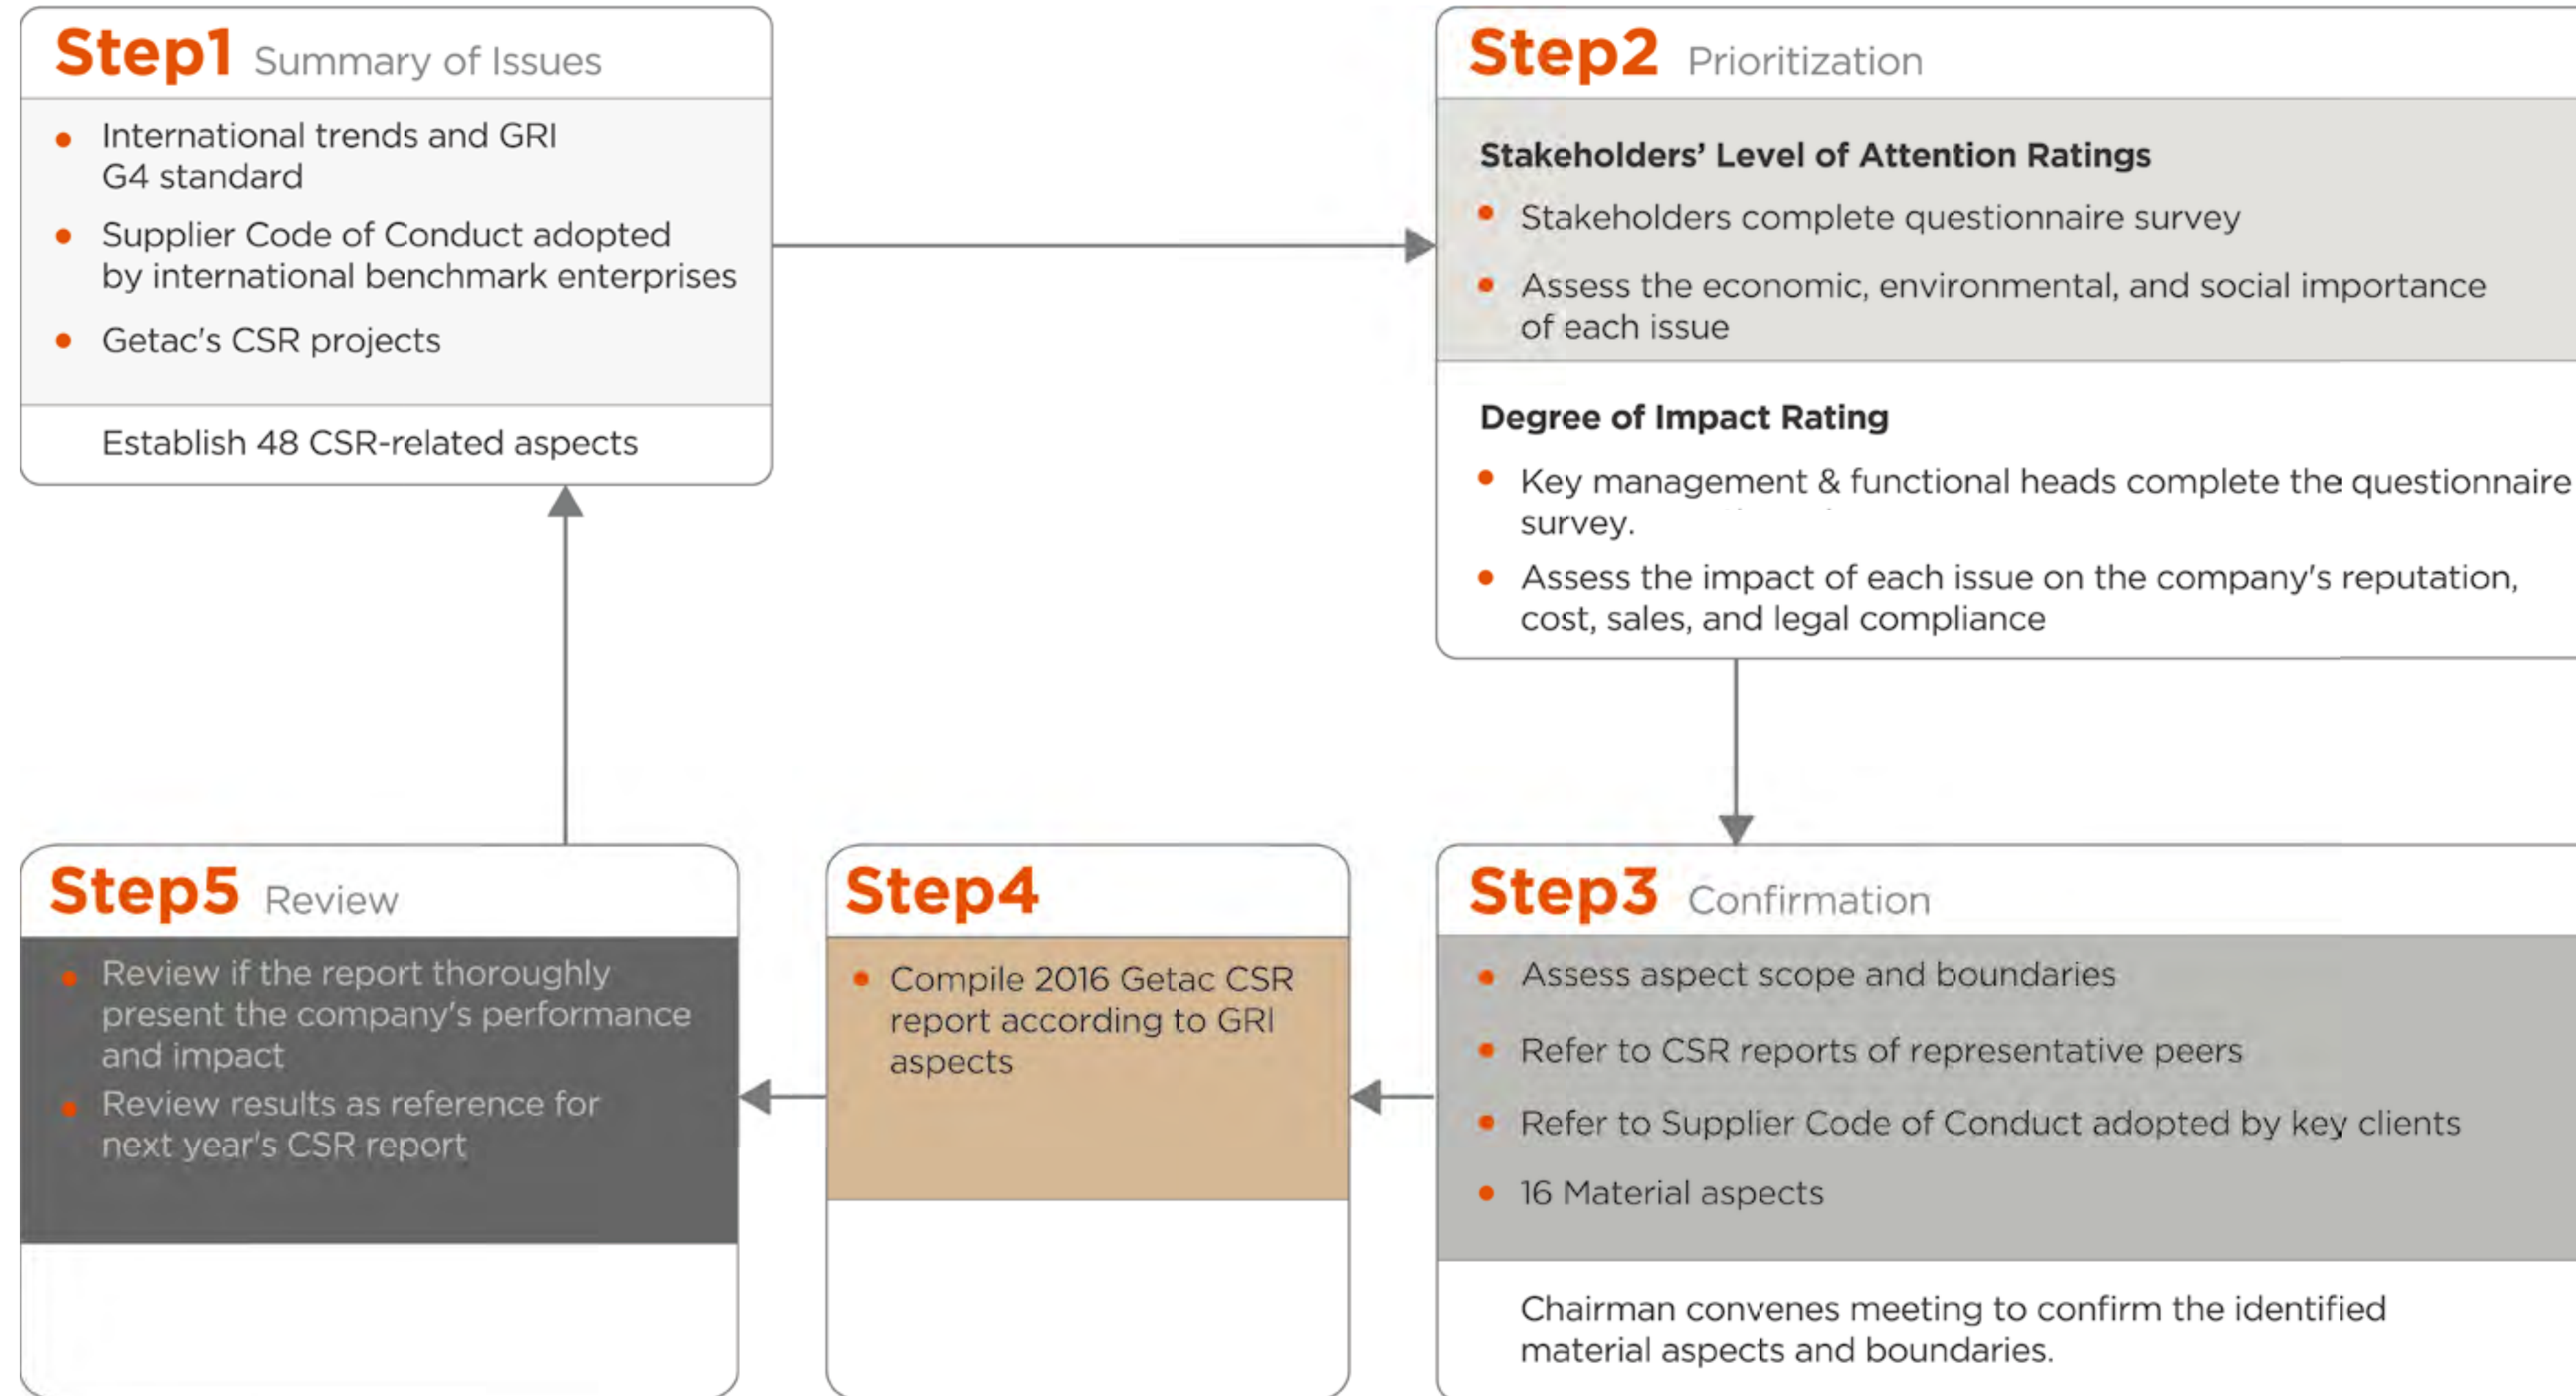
Step1 Summary of Issues

• International trends and GRI G4 standard
• Supplier Code of Conduct adopted by international benchmark enterprises
• Getac's CSR projects

Establish 48 CSR-related aspects

Step2 Prioritization

Stakeholders' Level of Attention Ratings
• Stakeholders complete questionnaire survey
• Assess the economic, environmental, and social importance of each issue

Degree of Impact Rating
• Key management & functional heads complete the questionnaire survey.
• Assess the impact of each issue on the company's reputation, cost, sales, and legal compliance

Step3 Confirmation

• Assess aspect scope and boundaries
• Refer to CSR reports of representative peers
• Refer to Supplier Code of Conduct adopted by key clients
• 16 Material aspects

Chairman convenes meeting to confirm the identified material aspects and boundaries.

Step4

• Compile 2016 Getac CSR report according to GRI aspects

Step5 Review

• Review if the report thoroughly present the company's performance and impact
• Review results as reference for next year's CSR report